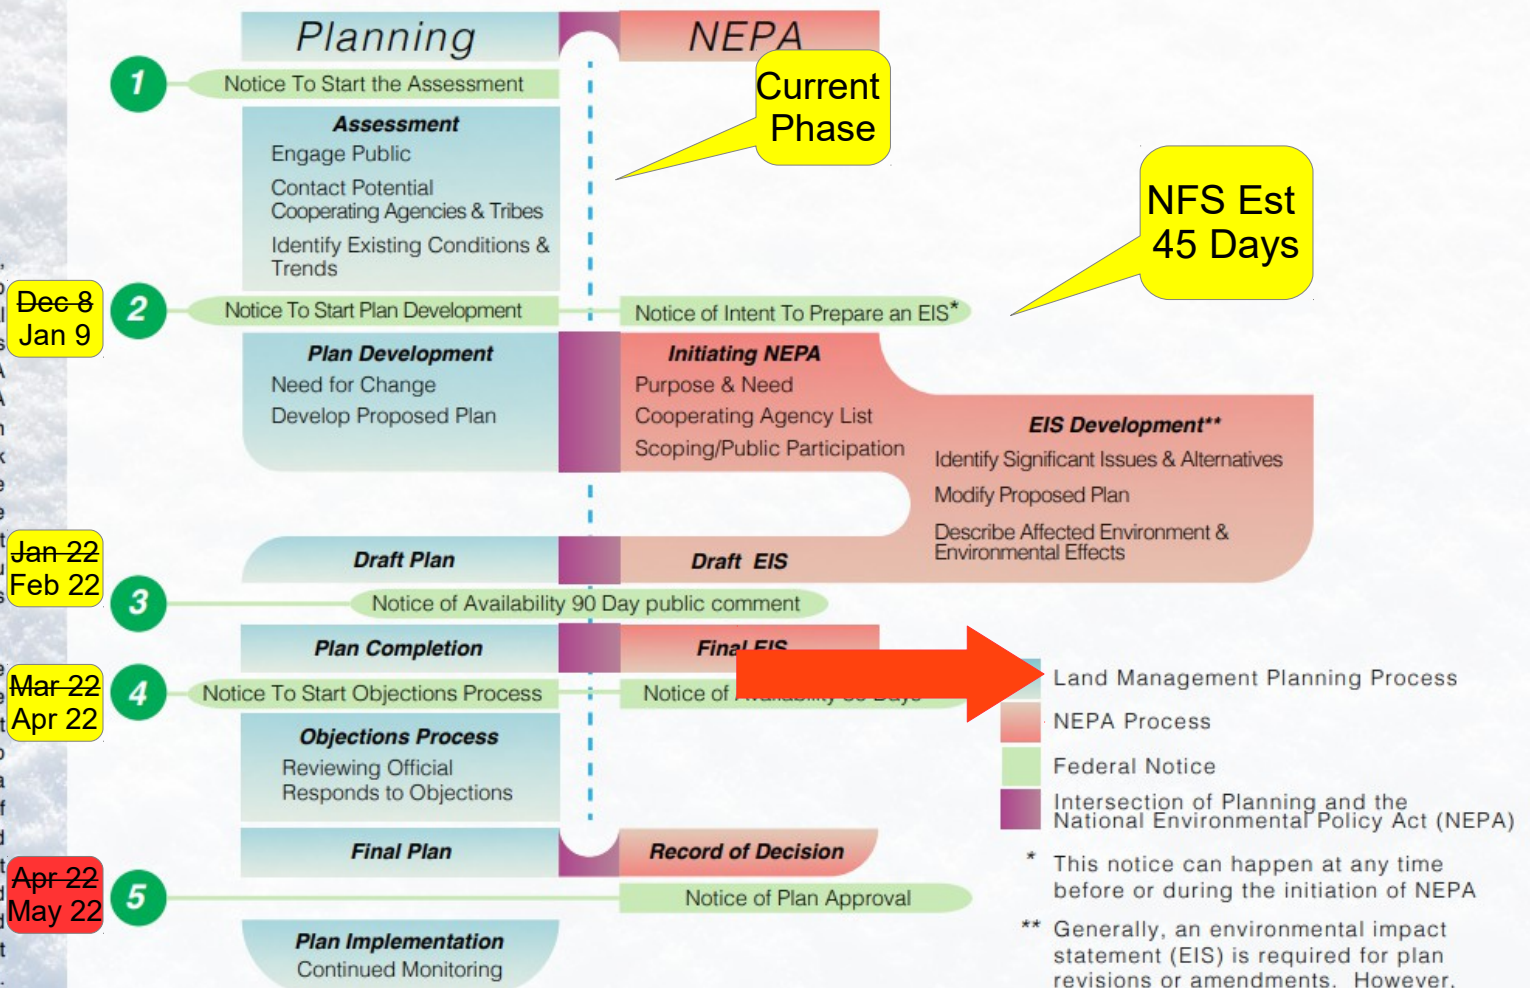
Planning

NEPA

Current Phase

1

Notice To Start the Assessment

Assessment
Engage Public
Contact Potential Cooperating Agencies & Tribes
Identify Existing Conditions & Trends

NFS Est 45 Days

Dec 8
Jan 9

2

Notice To Start Plan Development

Notice of Intent To Prepare an EIS*

Plan Development
Need for Change
Develop Proposed Plan

Initiating NEPA
Purpose & Need
Cooperating Agency List
Scoping/Public Participation

EIS Development**
Identify Significant Issues & Alternatives
Modify Proposed Plan
Describe Affected Environment & Environmental Effects

Jan 22
Feb 22

Draft Plan

Draft EIS

3

Notice of Availability 90 Day public comment

Plan Completion

Final EIS

Mar 22
Apr 22

4

Notice To Start Objections Process

Notice of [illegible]

Objections Process
Reviewing Official Responds to Objections

Final Plan

Record of Decision

Apr 22
May 22

5

Notice of Plan Approval

Plan Implementation
Continued Monitoring

Land Management Planning Process
NEPA Process
Federal Notice
Intersection of Planning and the National Environmental Policy Act (NEPA)

* This notice can happen at any time before or during the initiation of NEPA

** Generally, an environmental impact statement (EIS) is required for plan revisions or amendments. However,